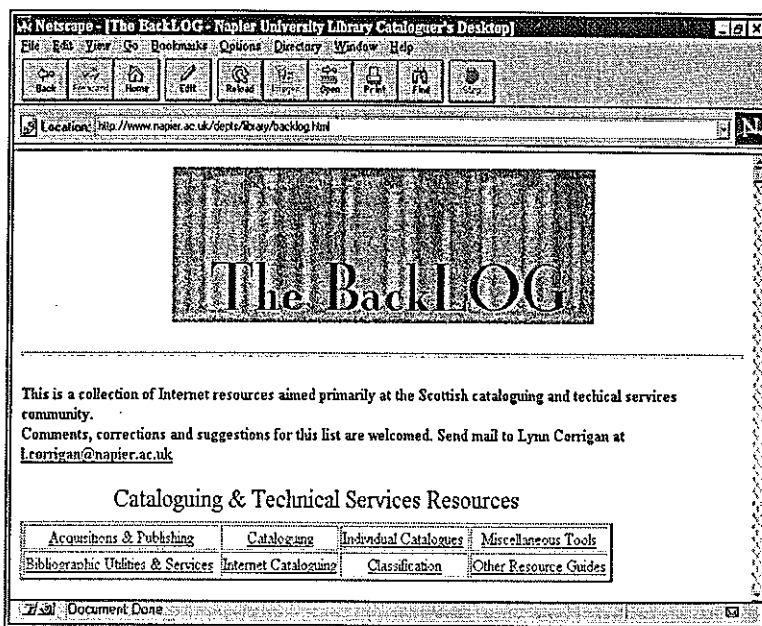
Netscape - [The BackLOG - Napier University Library Cataloguer's Desktop]

File Edit View Go Bookmarks Options Directory Window Help

Back Forward Home Edit Reload Images Open Print Find Stop

Location: http://www.napier.ac.uk/depts/library/backlog.html

N

The BackLOG

This is a collection of Internet resources aimed primarily at the Scottish cataloguing and techical services community.
Comments, corrections and suggestions for this list are welcomed. Send mail to Lynn Corrigan at L.corrigan@napier.ac.uk

Cataloguing & Technical Services Resources

| Acquisitions & Publishing | Cataloguing | Individual Catalogues | Miscellaneous Tools |
|---|---|---|---|
| Bibliographic Utilities & Services | Internet Cataloguing | Classification | Other Resource Guides |

Document Done